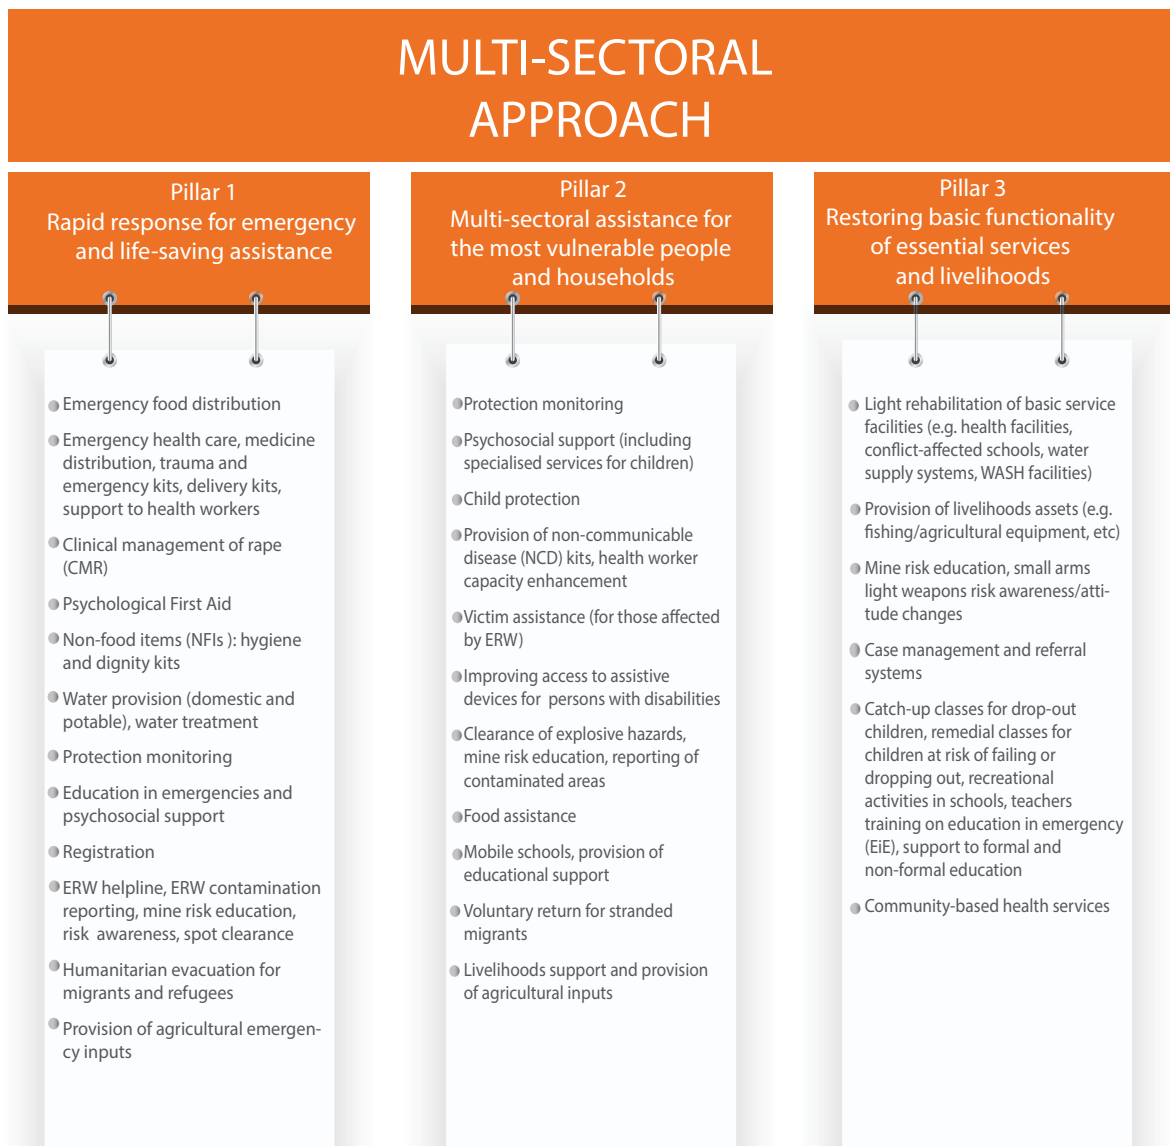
MULTI-SECTORAL APPROACH

Pillar 1
Rapid response for emergency and life-saving assistance

Emergency food distribution

Emergency health care, medicine distribution, trauma and emergency kits, delivery kits, support to health workers

Clinical management of rape (CMR)

Psychological First Aid

Non-food items (NFIs ): hygiene and dignity kits

Water provision (domestic and potable), water treatment

Protection monitoring

Education in emergencies and psychosocial support

Registration

ERW helpline, ERW contamination reporting, mine risk education, risk awareness, spot clearance

Humanitarian evacuation for migrants and refugees

Provision of agricultural emergency inputs

Pillar 2
Multi-sectoral assistance for the most vulnerable people and households

Protection monitoring

Psychosocial support (including specialised services for children)

Child protection

Provision of non-communicable disease (NCD) kits, health worker capacity enhancement

Victim assistance (for those affected by ERW)

Improving access to assistive devices for persons with disabilities

Clearance of explosive hazards, mine risk education, reporting of contaminated areas

Food assistance

Mobile schools, provision of educational support

Voluntary return for stranded migrants

Livelihoods support and provision of agricultural inputs

Pillar 3
Restoring basic functionality of essential services and livelihoods

Light rehabilitation of basic service facilities (e.g. health facilities, conflict-affected schools, water supply systems, WASH facilities)

Provision of livelihoods assets (e.g. fishing/agricultural equipment, etc)

Mine risk education, small arms light weapons risk awareness/attitude changes

Case management and referral systems

Catch-up classes for drop-out children, remedial classes for children at risk of failing or dropping out, recreational activities in schools, teachers training on education in emergency (EiE), support to formal and non-formal education

Community-based health services